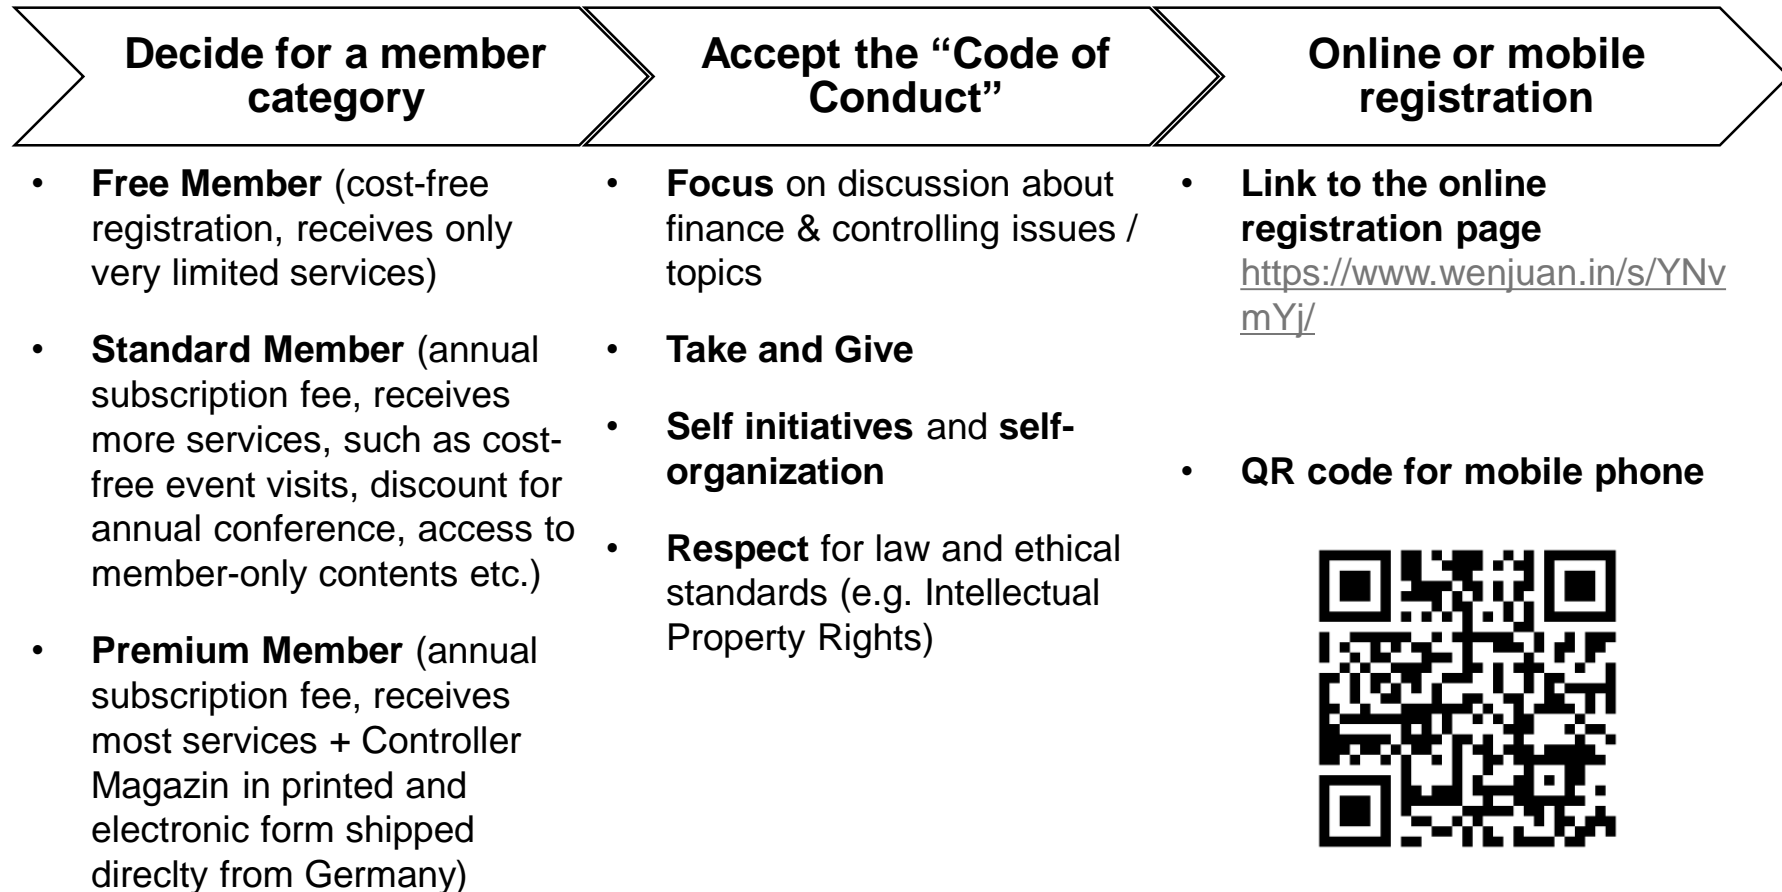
Decide for a member category

- Free Member (cost-free registration, receives only very limited services)
- Standard Member (annual subscription fee, receives more services, such as cost-free event visits, discount for annual conference, access to member-only contents etc.)
- Premium Member (annual subscription fee, receives most services + Controller Magazin in printed and electronic form shipped direclty from Germany)

Accept the "Code of Conduct"

- Focus on discussion about finance & controlling issues / topics
- Take and Give
- Self initiatives and self-organization
- Respect for law and ethical standards (e.g. Intellectual Property Rights)

Online or mobile registration

- Link to the online registration page https://www.wenjuan.in/s/YNvmYj/
- QR code for mobile phone